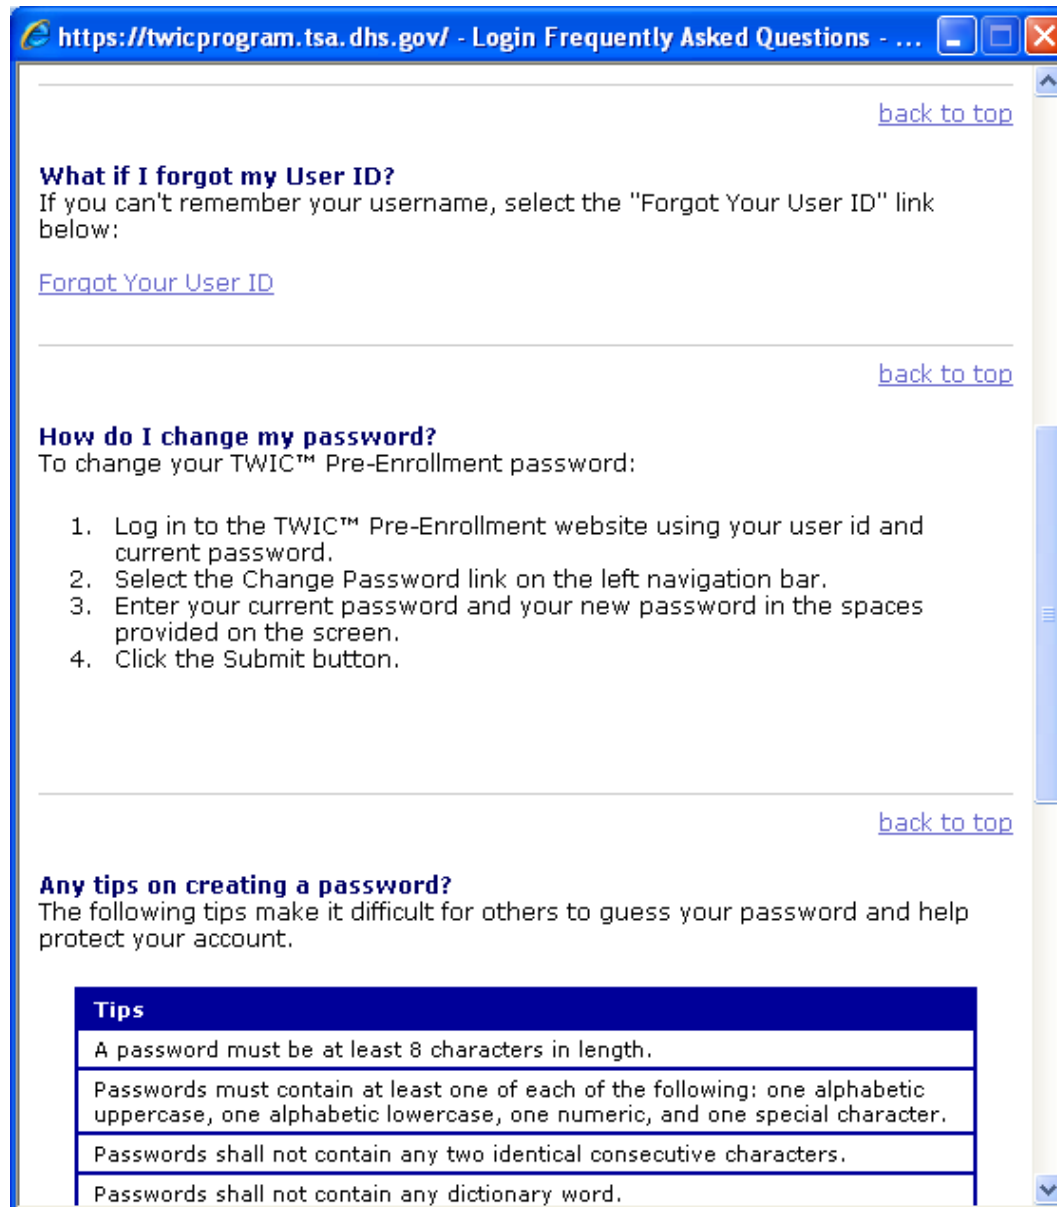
https://twicprogram.tsa.dhs.gov/ - Login Frequently Asked Questions - ...

back to top

**What if I forgot my User ID?**
If you can't remember your username, select the "Forgot Your User ID" link below:

Forgot Your User ID

back to top

**How do I change my password?**
To change your TWIC™ Pre-Enrollment password:

1. Log in to the TWIC™ Pre-Enrollment website using your user id and current password.
2. Select the Change Password link on the left navigation bar.
3. Enter your current password and your new password in the spaces provided on the screen.
4. Click the Submit button.

back to top

**Any tips on creating a password?**
The following tips make it difficult for others to guess your password and help protect your account.

| Tips |
|---|
| A password must be at least 8 characters in length. |
| Passwords must contain at least one of each of the following: one alphabetic uppercase, one alphabetic lowercase, one numeric, and one special character. |
| Passwords shall not contain any two identical consecutive characters. |
| Passwords shall not contain any dictionary word. |